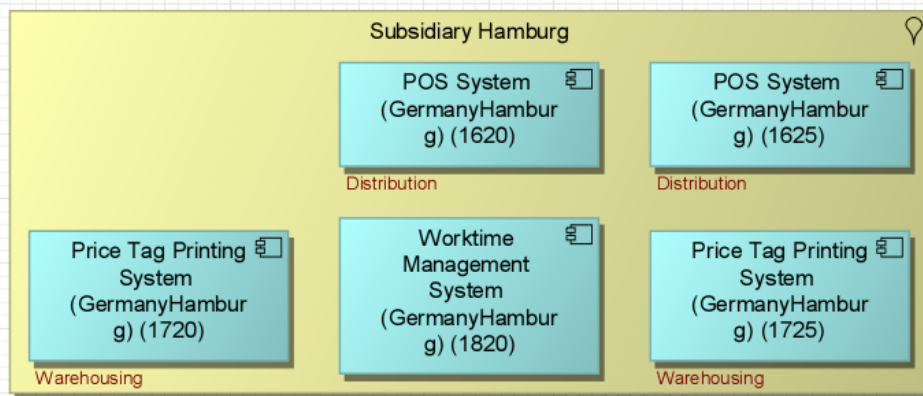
Subsidiary Hamburg

POS System (GermanyHambur g) (1620)
Distribution

POS System (GermanyHambur g) (1625)
Distribution

Price Tag Printing System (GermanyHambur g) (1720)
Warehousing

Worktime Management System (GermanyHambur g) (1820)

Price Tag Printing System (GermanyHambur g) (1725)
Warehousing